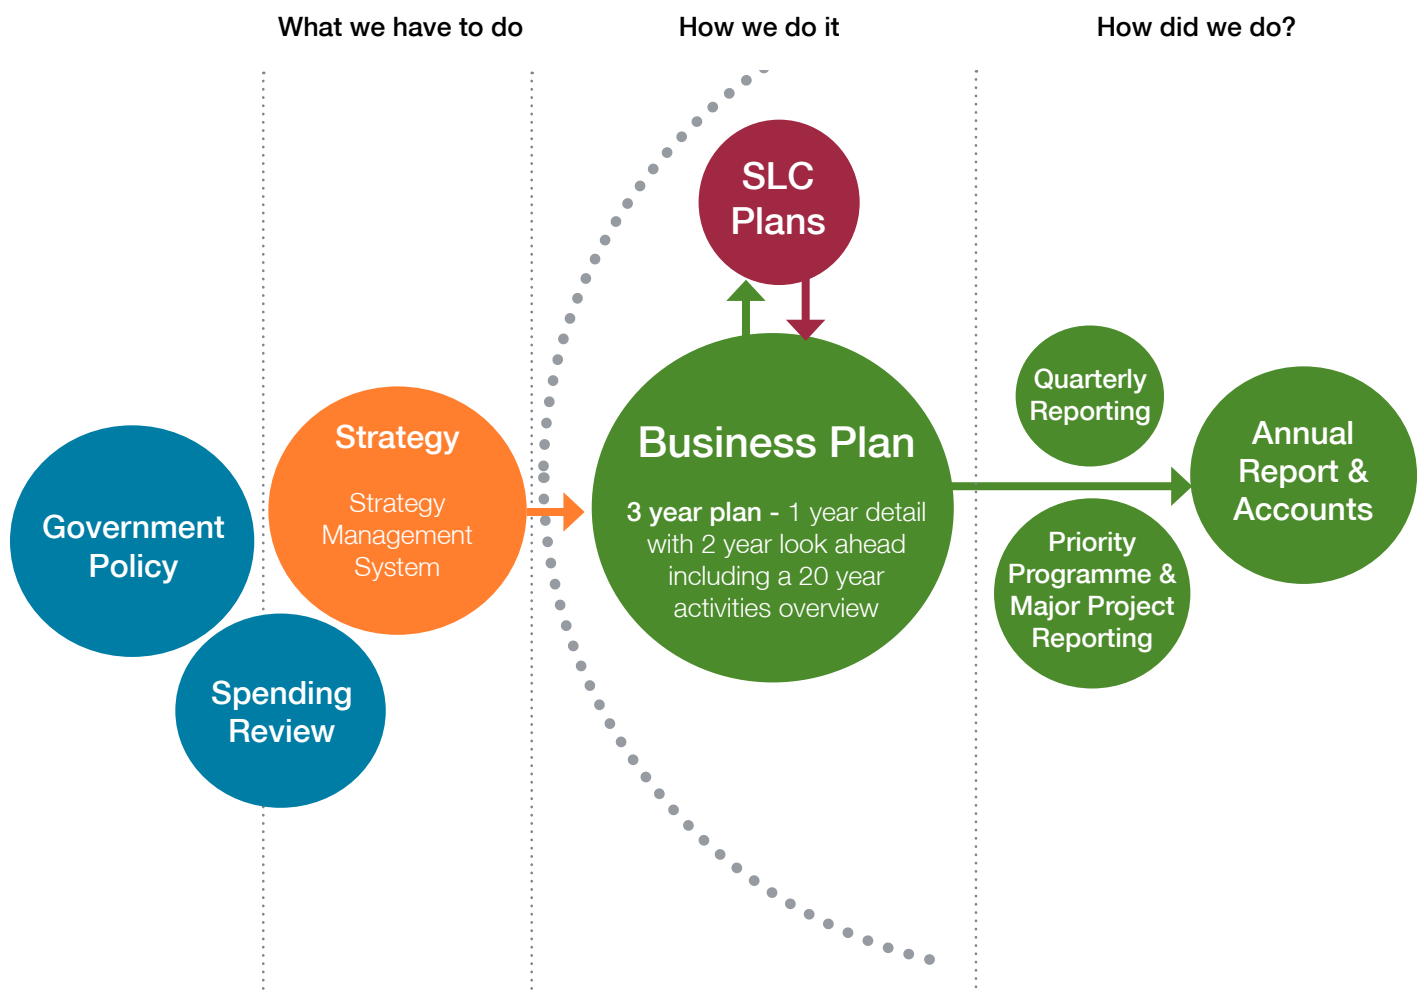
What we have to do

How we do it

How did we do?

Government Policy

Spending Review

Strategy

Strategy Management System

SLC Plans

Business Plan

3 year plan - 1 year detail with 2 year look ahead including a 20 year activities overview

Quarterly Reporting

Priority Programme & Major Project Reporting

Annual Report & Accounts